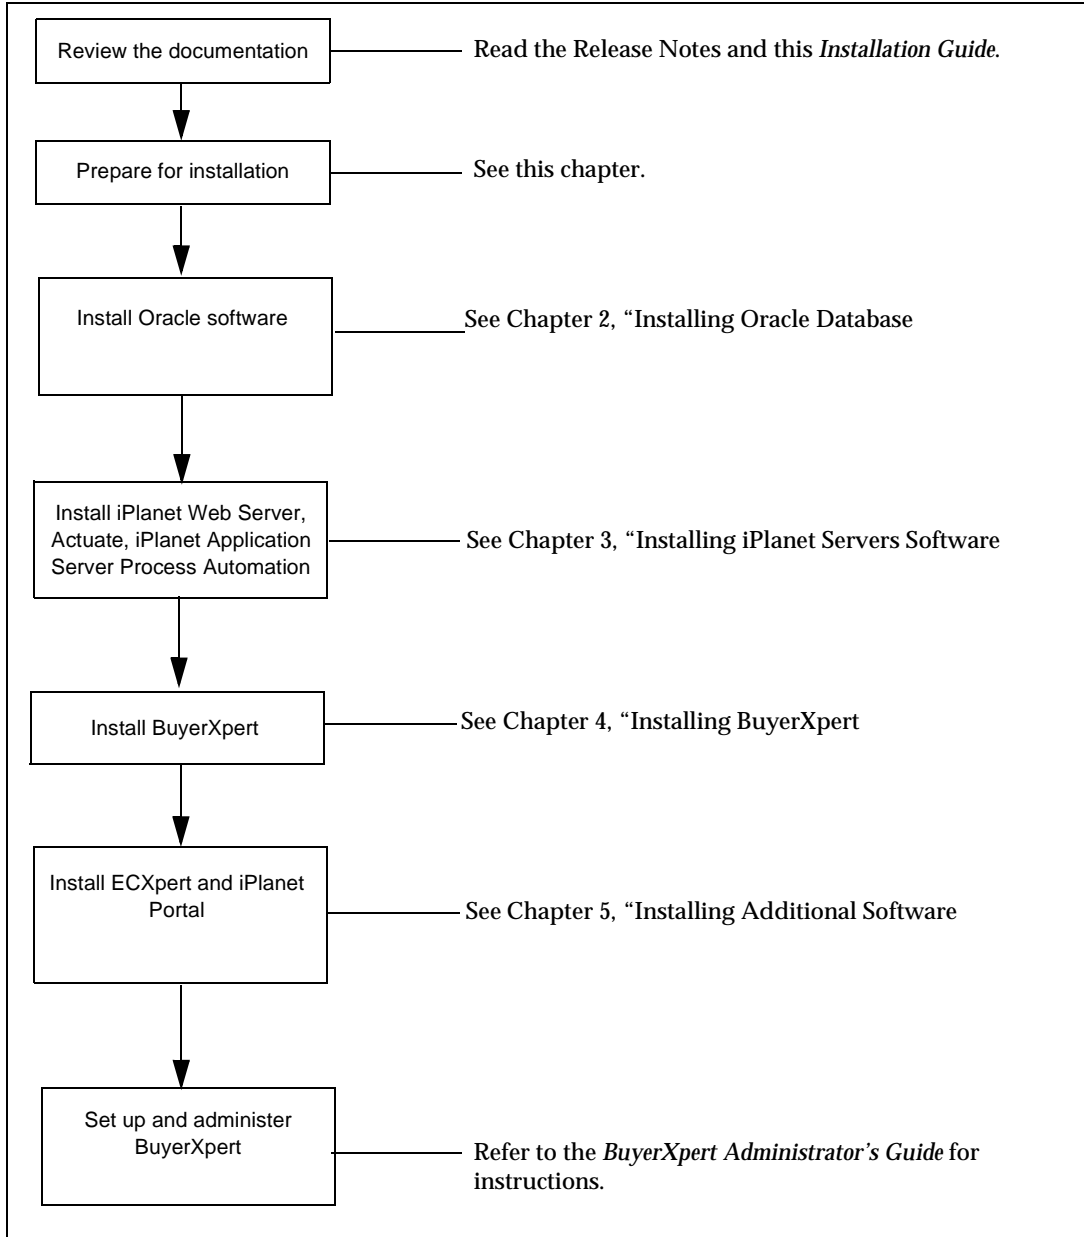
Review the documentation

Read the Release Notes and this *Installation Guide*.

Prepare for installation

See this chapter.

Install Oracle software

See Chapter 2, “Installing Oracle Database

Install iPlanet Web Server, Actuate, iPlanet Application Server Process Automation

See Chapter 3, “Installing iPlanet Servers Software

Install BuyerXpert

See Chapter 4, “Installing BuyerXpert

Install ECXpert and iPlanet Portal

See Chapter 5, “Installing Additional Software

Set up and administer BuyerXpert

Refer to the *BuyerXpert Administrator's Guide* for instructions.